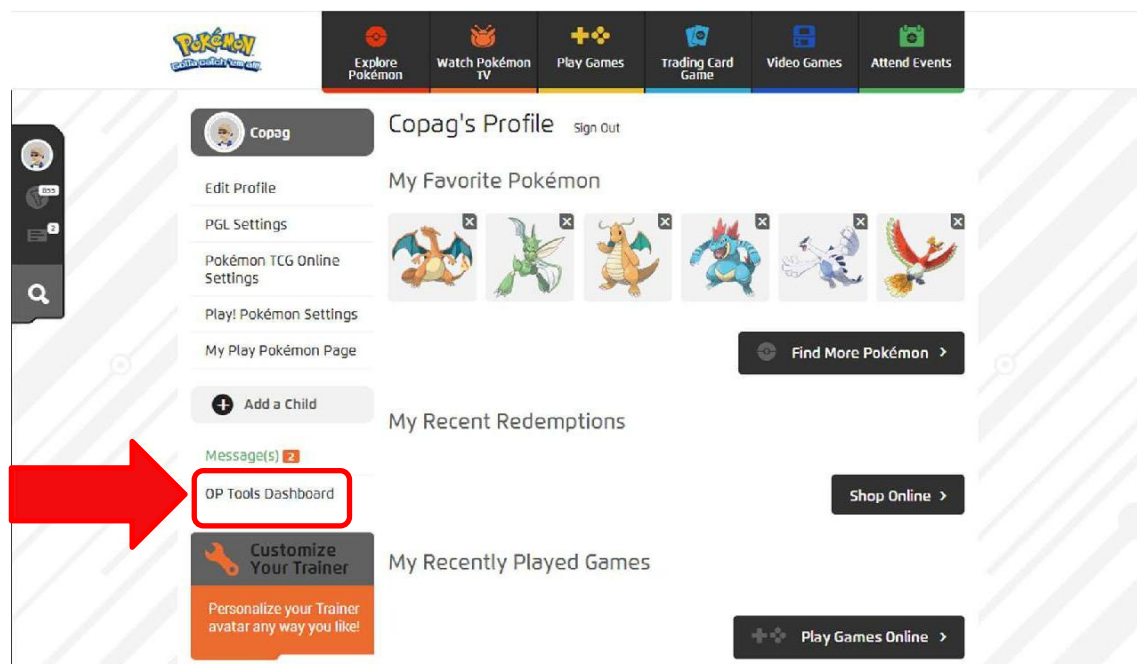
POKéMON
Gotta catch 'em all!

Explore Pokémon
Watch Pokémon TV
Play Games
Trading Card Game
Video Games
Attend Events

055
2

Copag
Edit Profile
PGL Settings
Pokémon TCG Online Settings
Play! Pokémon Settings
My Play Pokémon Page
Add a Child
Message(s) 2
OP Tools Dashboard
Customize Your Trainer
Personalize your Trainer avatar any way you like!

Copag's Profile Sign Out
My Favorite Pokémon
Find More Pokémon ›
My Recent Redemptions
Shop Online ›
My Recently Played Games
Play Games Online ›